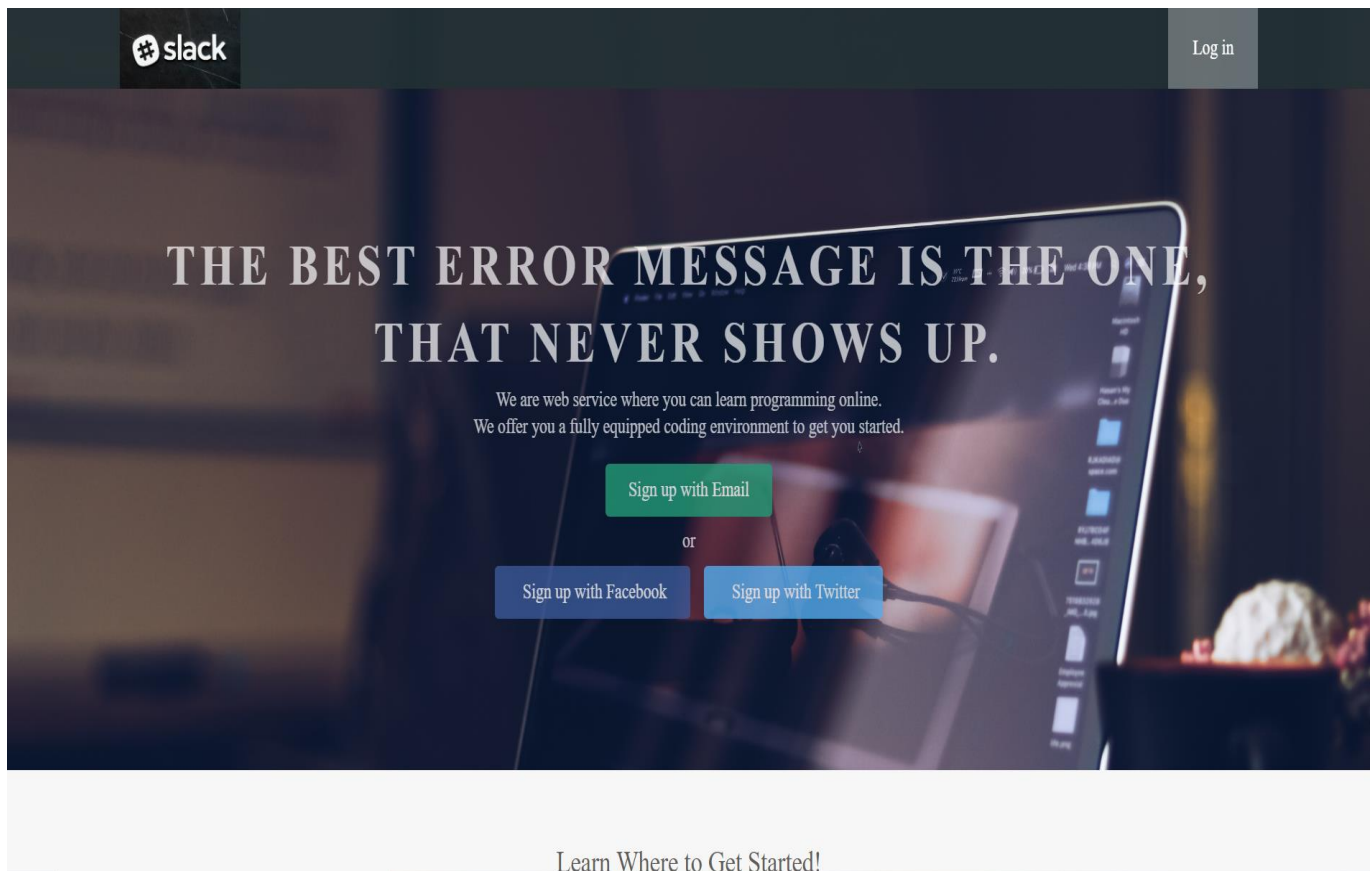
slack

Log in

THE BEST ERROR MESSAGE IS THE ONE, THAT NEVER SHOWS UP.

We are web service where you can learn programming online.
We offer you a fully equipped coding environment to get you started.

Sign up with Email

or

Sign up with Facebook

Sign up with Twitter

Learn Where to Get Started!